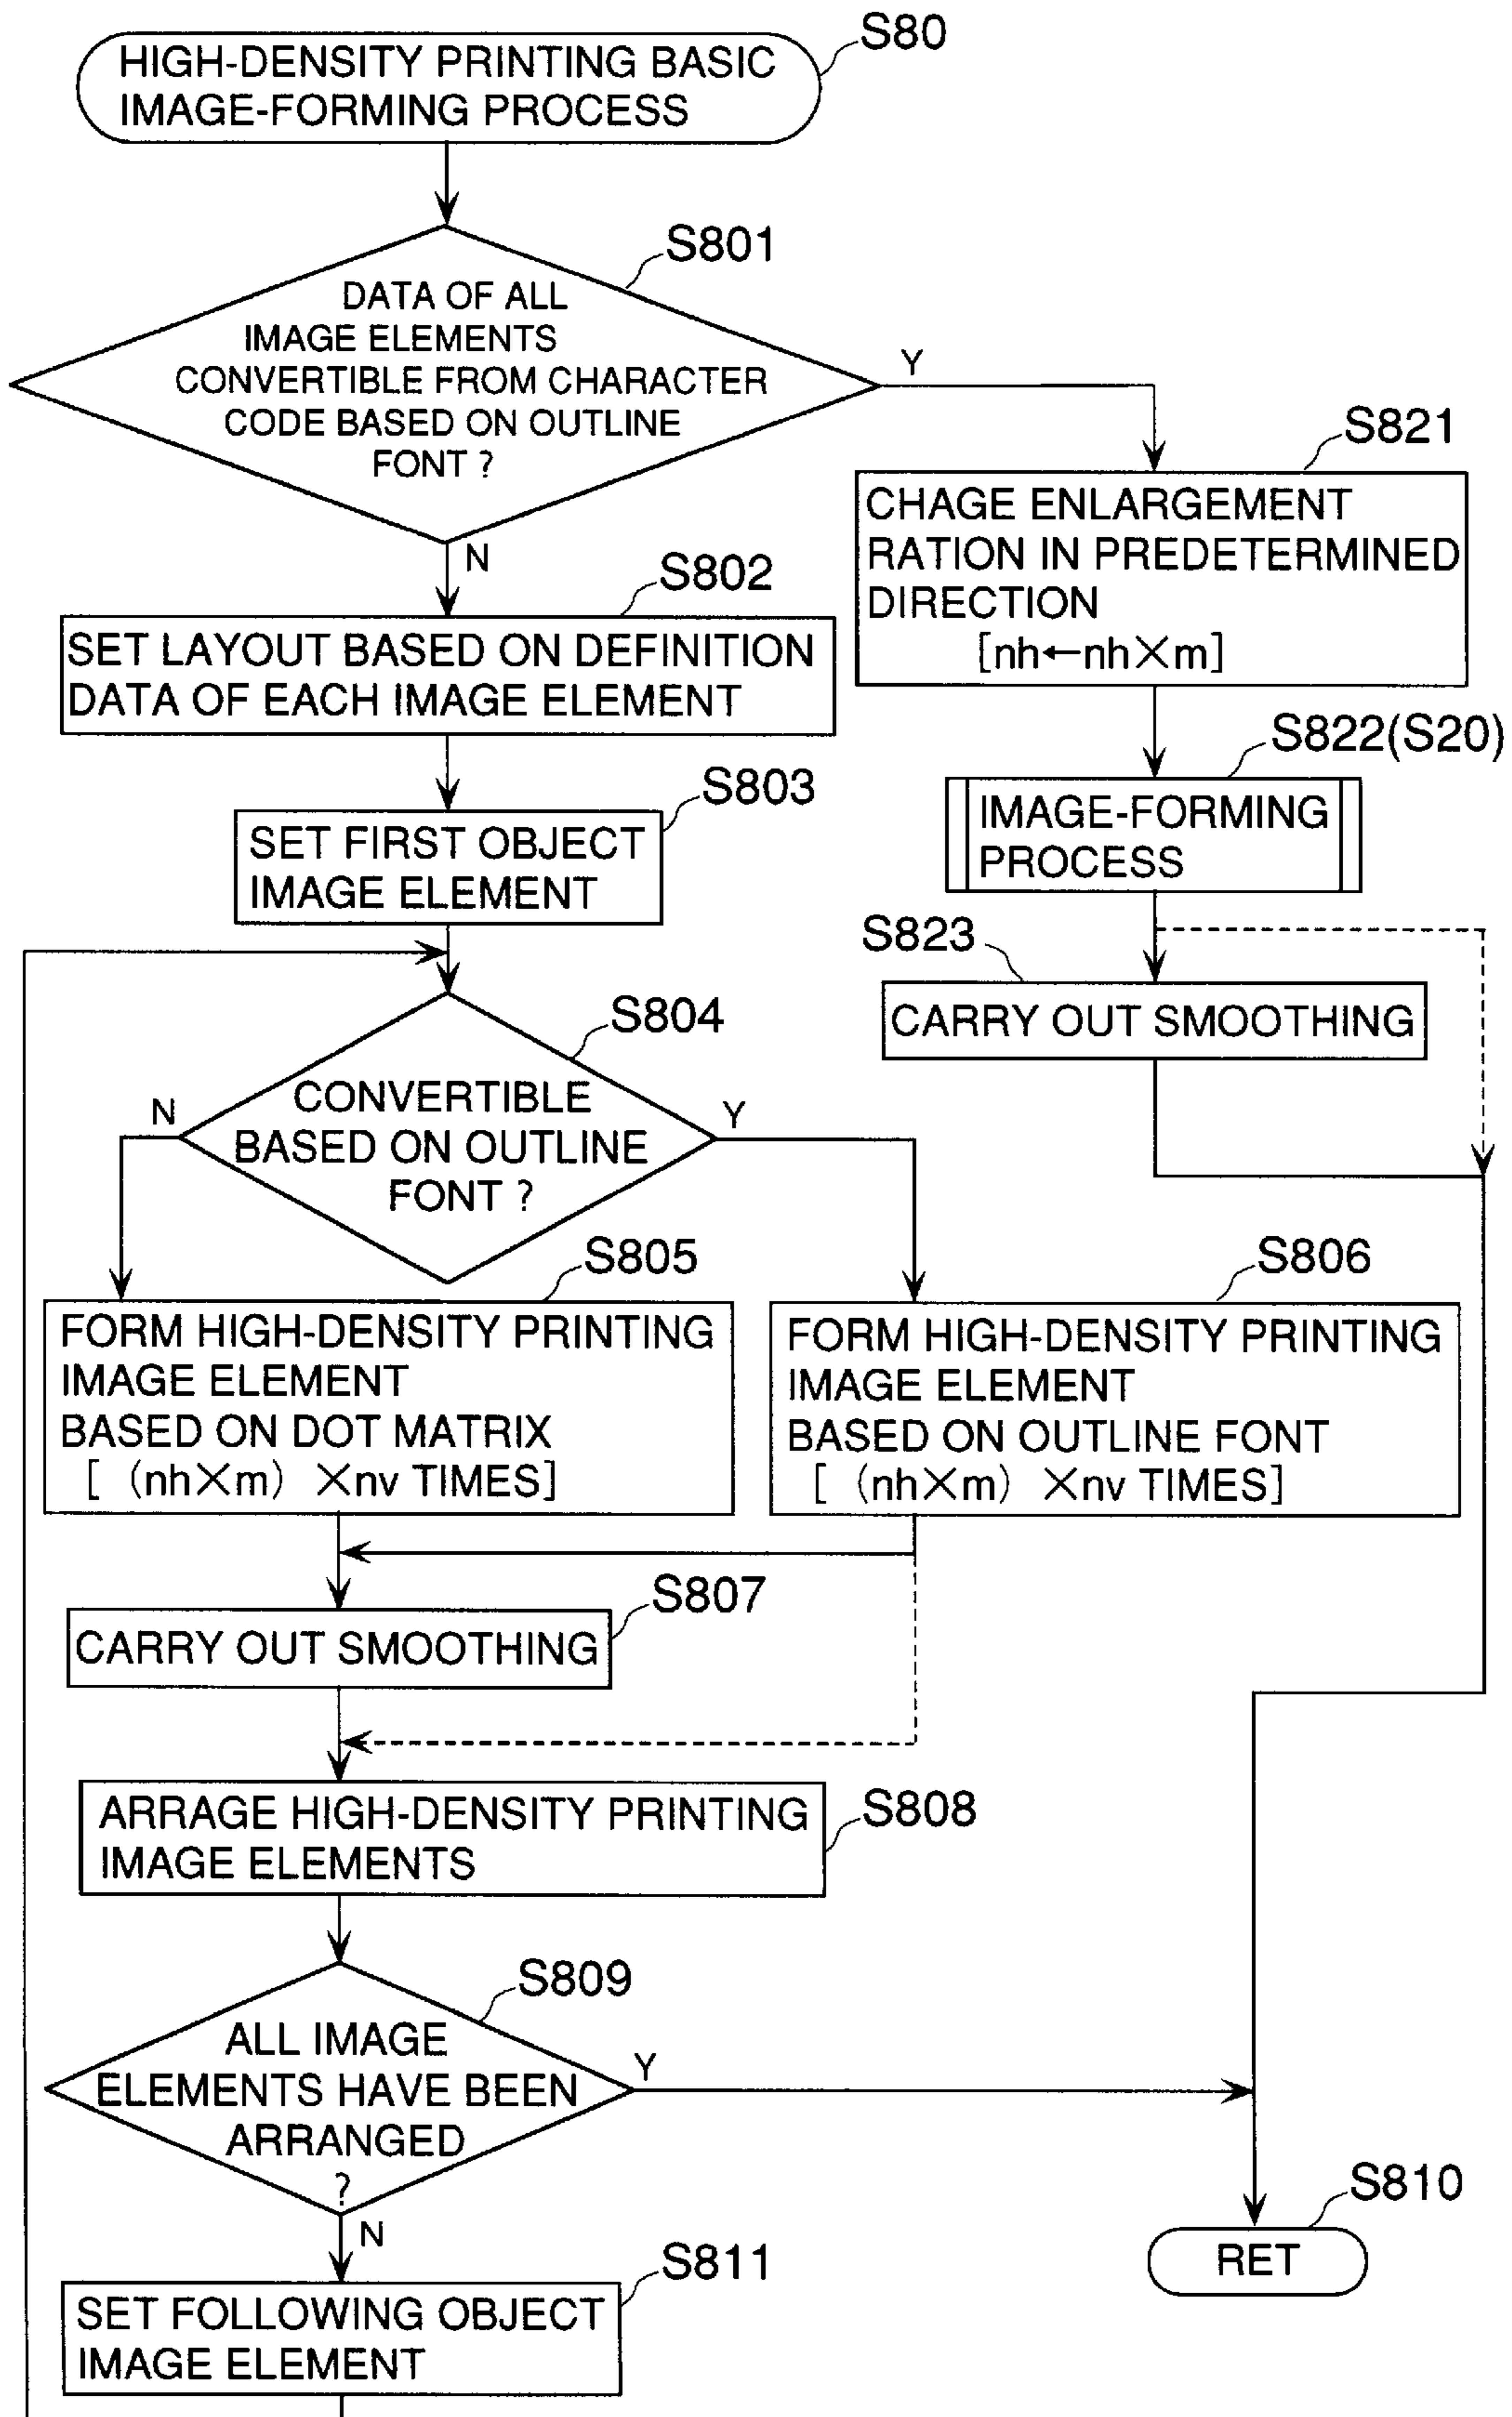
S80
HIGH-DENSITY PRINTING BASIC IMAGE-FORMING PROCESS

S801
DATA OF ALL IMAGE ELEMENTS CONVERTIBLE FROM CHARACTER CODE BASED ON OUTLINE FONT ?

Y

S821
CHAGE ENLARGEMENT RATION IN PREDETERMINED DIRECTION
[nh←nh×m]

S822(S20)
IMAGE-FORMING PROCESS

S823
CARRY OUT SMOOTHING

N

S802
SET LAYOUT BASED ON DEFINITION DATA OF EACH IMAGE ELEMENT

S803
SET FIRST OBJECT IMAGE ELEMENT

S804
CONVERTIBLE BASED ON OUTLINE FONT ?

N

Y

S805
FORM HIGH-DENSITY PRINTING IMAGE ELEMENT BASED ON DOT MATRIX
[ (nh×m) ×nv TIMES]

S806
FORM HIGH-DENSITY PRINTING IMAGE ELEMENT BASED ON OUTLINE FONT
[ (nh×m) ×nv TIMES]

S807
CARRY OUT SMOOTHING

S808
ARRAGE HIGH-DENSITY PRINTING IMAGE ELEMENTS

S809
ALL IMAGE ELEMENTS HAVE BEEN ARRANGED ?

Y

N

S810
RET

S811
SET FOLLOWING OBJECT IMAGE ELEMENT